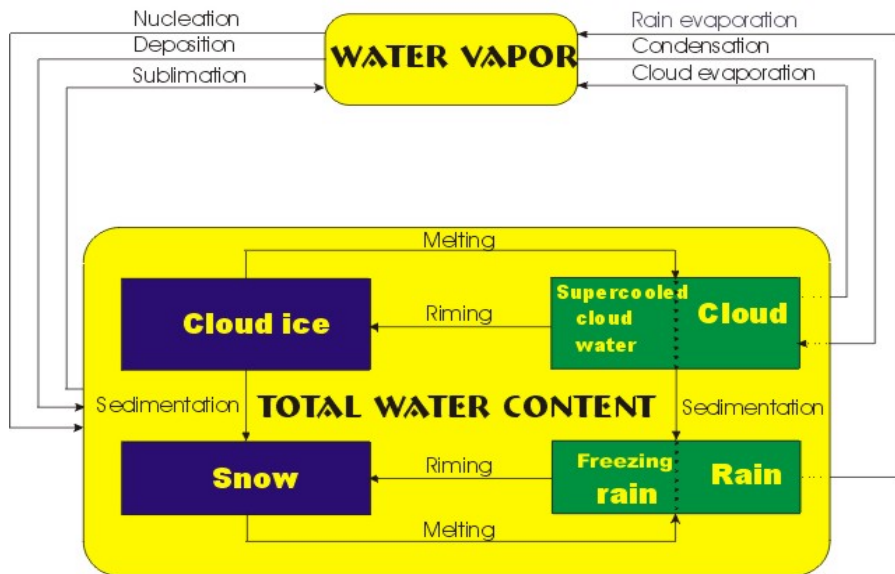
Nucleation
Deposition
Sublimation

WATER VAPOR

Rain evaporation
Condensation
Cloud evaporation

Melting

Cloud ice

Riming

Supercooled cloud water

Cloud

Sedimentation

TOTAL WATER CONTENT

Sedimentation

Snow

Riming

Freezing rain

Rain

Melting